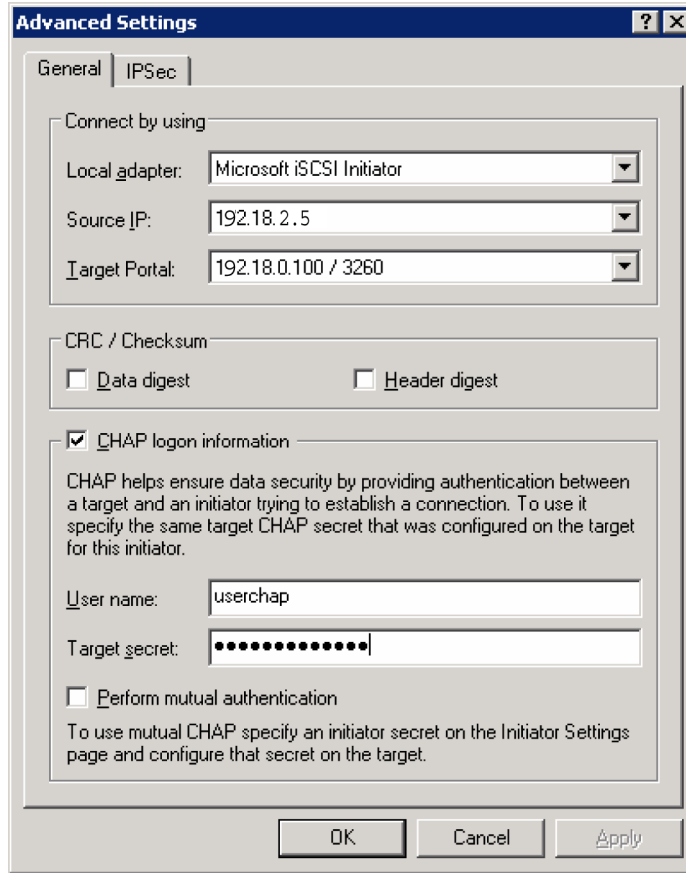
Advanced Settings

?

X

General

IPSec

Connect by using

Local adapter:

Microsoft iSCSI Initiator

Source IP:

192.18.2.5

Target Portal:

192.18.0.100 / 3260

CRC / Checksum

Data digest

Header digest

CHAP logon information

CHAP helps ensure data security by providing authentication between a target and an initiator trying to establish a connection. To use it specify the same target CHAP secret that was configured on the target for this initiator.

User name:

userchap

Target secret:

••••••••••••••

Perform mutual authentication

To use mutual CHAP specify an initiator secret on the Initiator Settings page and configure that secret on the target.

OK

Cancel

Apply